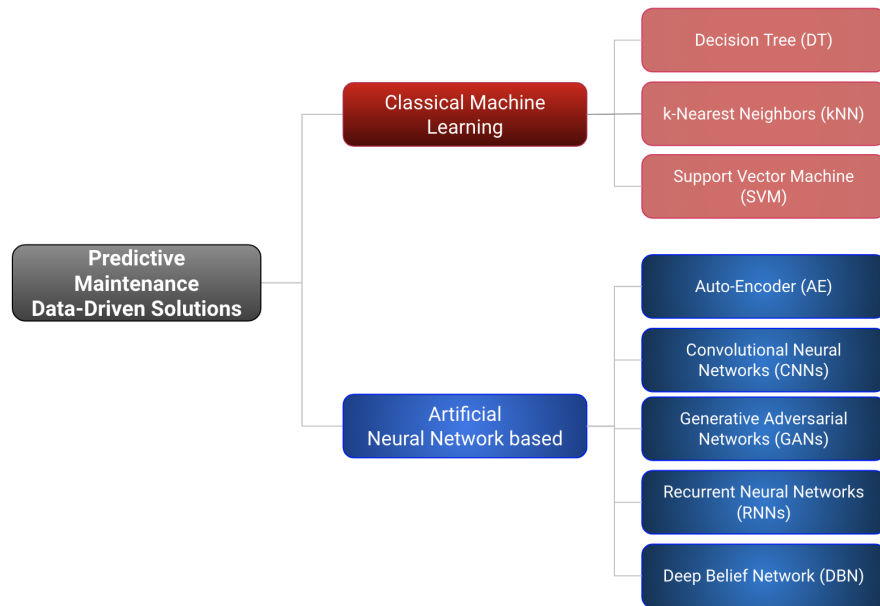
Predictive Maintenance Data-Driven Solutions

Classical Machine Learning

Decision Tree (DT)

k-Nearest Neighbors (kNN)

Support Vector Machine (SVM)

Artificial Neural Network based

Auto-Encoder (AE)

Convolutional Neural Networks (CNNs)

Generative Adversarial Networks (GANs)

Recurrent Neural Networks (RNNs)

Deep Belief Network (DBN)